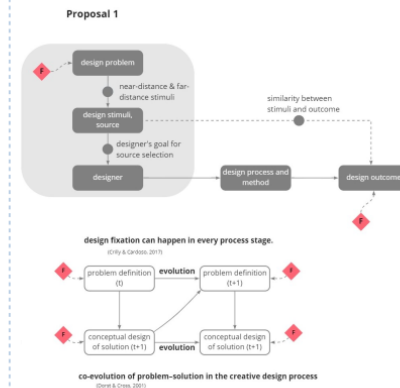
Proposal 1

F

design problem

near-distance & far-distance stimuli

design stimuli, source

designer's goal for source selection

designer

similarity between stimuli and outcome

design process and method

design outcome

F

design fixation can happen in every process stage.

(Crilly & Cardoso, 2017)

F

problem definition (t)

evolution

problem definition (t+1)

F

F

conceptual design of solution (t+1)

evolution

conceptual design of solution (t+1)

F

co-evolution of problem–solution in the creative design process

(Dorst & Cross, 2001)